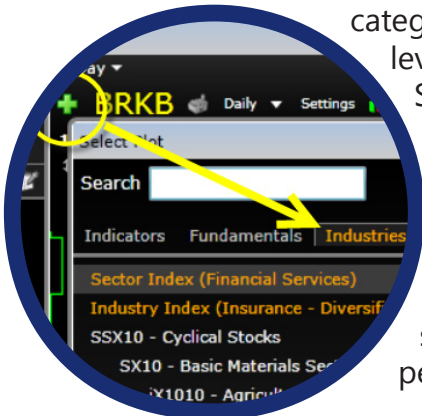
categ
lev
S

s
pe

ay
BRKB
Daily
Settings
Select Plot
Search
Indicators
Fundamentals
Industries
Sector Index (Financial Services)
Industry Index (Insurance - Diversif
SSX10 - Cyclical Stocks
SX10 - Basic Materials Se
iX1010 - Agricul